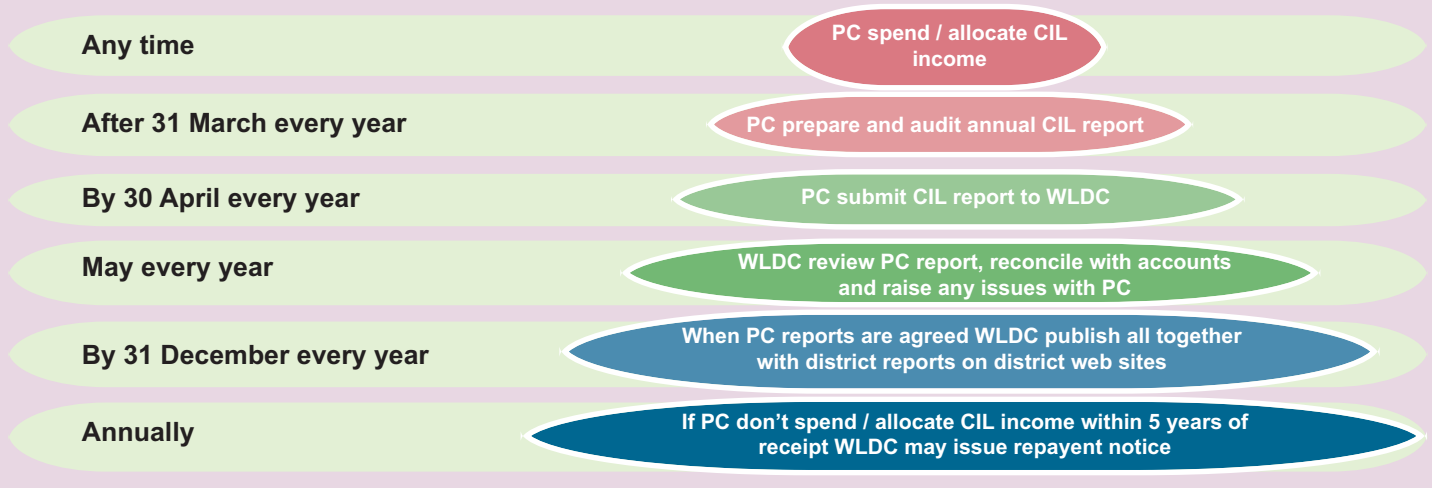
Any time

PC spend / allocate CIL income

After 31 March every year

PC prepare and audit annual CIL report

By 30 April every year

PC submit CIL report to WLDC

May every year

WLDC review PC report, reconcile with accounts and raise any issues with PC

By 31 December every year

When PC reports are agreed WLDC publish all together with district reports on district web sites

Annually

If PC don't spend / allocate CIL income within 5 years of receipt WLDC may issue repayent notice